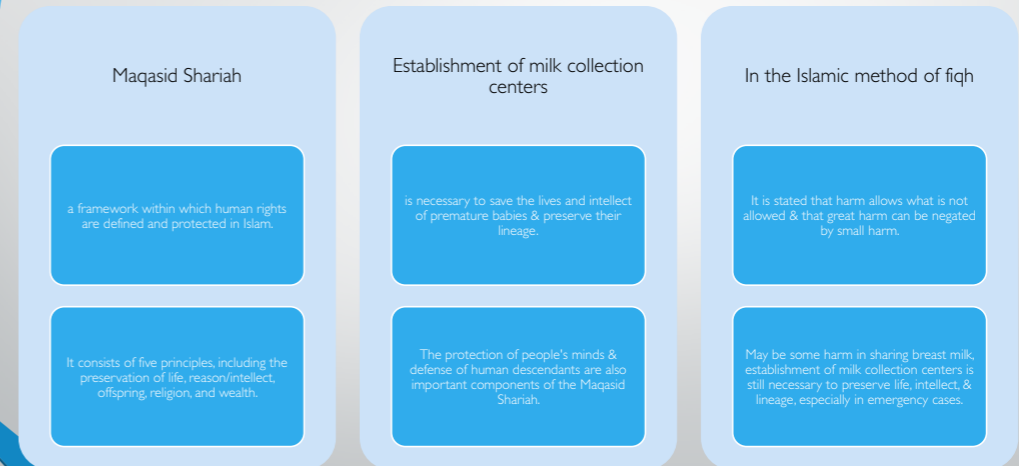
Maqasid Shariah

a framework within which human rights are defined and protected in Islam.

It consists of five principles, including the preservation of life, reason/intellect, offspring, religion, and wealth.

Establishment of milk collection centers

is necessary to save the lives and intellect of premature babies & preserve their lineage.

The protection of people's minds & defense of human descendants are also important components of the Maqasid Shariah.

In the Islamic method of fiqh

It is stated that harm allows what is not allowed & that great harm can be negated by small harm.

May be some harm in sharing breast milk, establishment of milk collection centers is still necessary to preserve life, intellect, & lineage, especially in emergency cases.